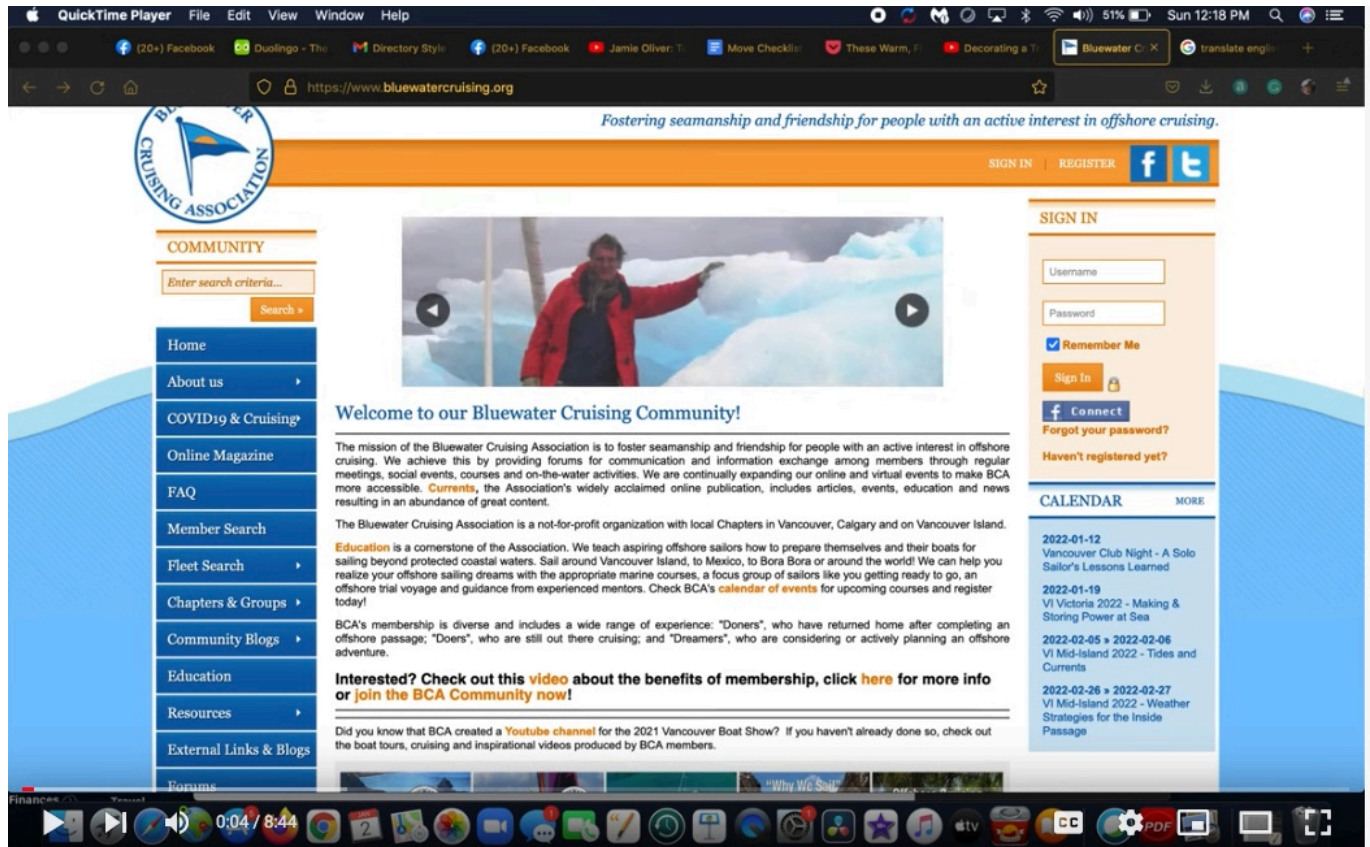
QuickTime Player File Edit View Window Help

51% Sun 12:18 PM

(20+) Facebook | Duolingo - The | Directory Style | (20+) Facebook | Jamie Oliver: T | Move Checklist | These Warm, F | Decorating a T | Bluewater Cr | translate englis

https://www.bluewatercruising.org

BLUEWATER CRUISING ASSOCIATION

Fostering seamanship and friendship for people with an active interest in offshore cruising.

SIGN IN | REGISTER

COMMUNITY

Enter search criteria...

Search »

Home
About us
COVID19 & Cruising
Online Magazine
FAQ
Member Search
Fleet Search
Chapters & Groups
Community Blogs
Education
Resources
External Links & Blogs
Forums

Welcome to our Bluewater Cruising Community!

The mission of the Bluewater Cruising Association is to foster seamanship and friendship for people with an active interest in offshore cruising. We achieve this by providing forums for communication and information exchange among members through regular meetings, social events, courses and on-the-water activities. We are continually expanding our online and virtual events to make BCA more accessible. Currents, the Association's widely acclaimed online publication, includes articles, events, education and news resulting in an abundance of great content.

The Bluewater Cruising Association is a not-for-profit organization with local Chapters in Vancouver, Calgary and on Vancouver Island.

Education is a cornerstone of the Association. We teach aspiring offshore sailors how to prepare themselves and their boats for sailing beyond protected coastal waters. Sail around Vancouver Island, to Mexico, to Bora Bora or around the world! We can help you realize your offshore sailing dreams with the appropriate marine courses, a focus group of sailors like you getting ready to go, an offshore trial voyage and guidance from experienced mentors. Check BCA's calendar of events for upcoming courses and register today!

BCA's membership is diverse and includes a wide range of experience: "Doners", who have returned home after completing an offshore passage; "Doers", who are still out there cruising; and "Dreamers", who are considering or actively planning an offshore adventure.

Interested? Check out this video about the benefits of membership, click here for more info or join the BCA Community now!

Did you know that BCA created a Youtube channel for the 2021 Vancouver Boat Show? If you haven't already done so, check out the boat tours, cruising and inspirational videos produced by BCA members.

"Why We Sail"

SIGN IN

Username

Password

Remember Me

Sign In

Connect

Forgot your password?

Haven't registered yet?

CALENDAR MORE

2022-01-12
Vancouver Club Night - A Solo Sailor's Lessons Learned

2022-01-19
VI Victoria 2022 - Making & Storing Power at Sea

2022-02-05 » 2022-02-06
VI Mid-Island 2022 - Tides and Currents

2022-02-26 » 2022-02-27
VI Mid-Island 2022 - Weather Strategies for the Inside Passage

Finances Travel

0:04 / 8:44

CC